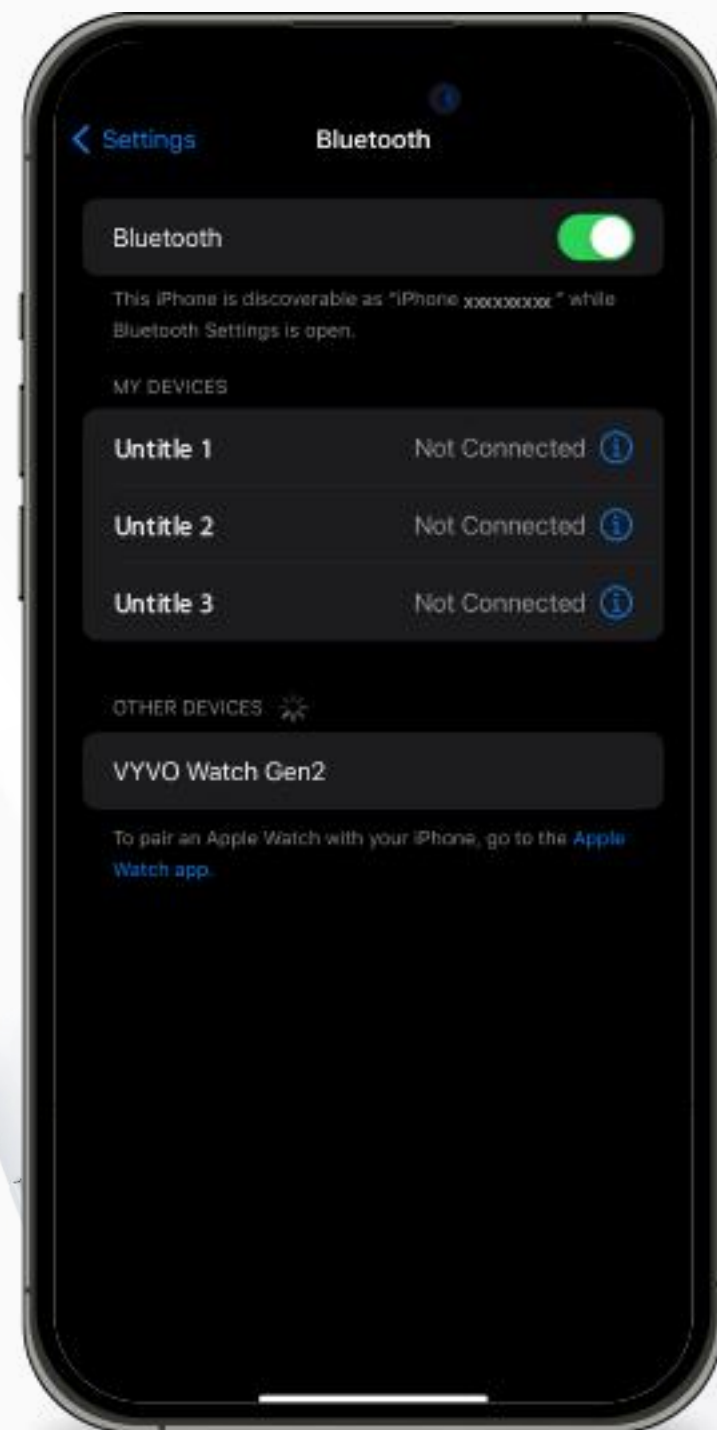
< Settings Bluetooth

Bluetooth

This iPhone is discoverable as "iPhone xxxxxxxx " while Bluetooth Settings is open.

MY DEVICES

Untitle 1 Not Connected

Untitle 2 Not Connected

Untitle 3 Not Connected

OTHER DEVICES

VYVO Watch Gen2

To pair an Apple Watch with your iPhone, go to the Apple Watch app.